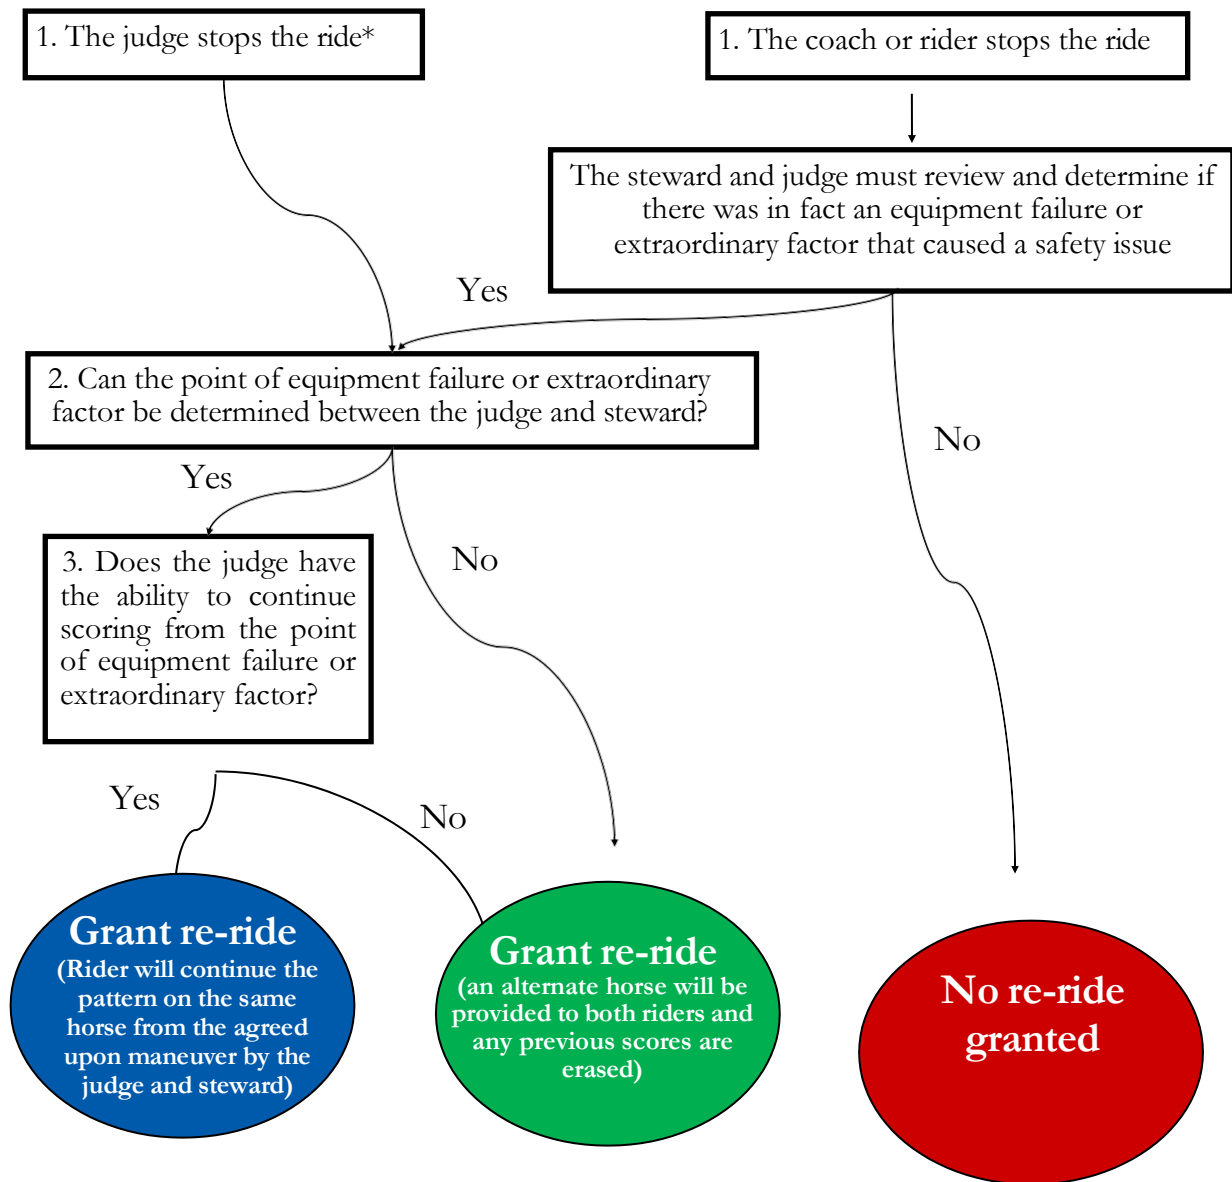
1. The judge stops the ride*

1. The coach or rider stops the ride

The steward and judge must review and determine if there was in fact an equipment failure or extraordinary factor that caused a safety issue

Yes

2. Can the point of equipment failure or extraordinary factor be determined between the judge and steward?

No

Yes

3. Does the judge have the ability to continue scoring from the point of equipment failure or extraordinary factor?

No

Yes

No

Grant re-ride
(Rider will continue the pattern on the same horse from the agreed upon maneuver by the judge and steward)

Grant re-ride
(an alternate horse will be provided to both riders and any previous scores are erased)

No re-ride granted